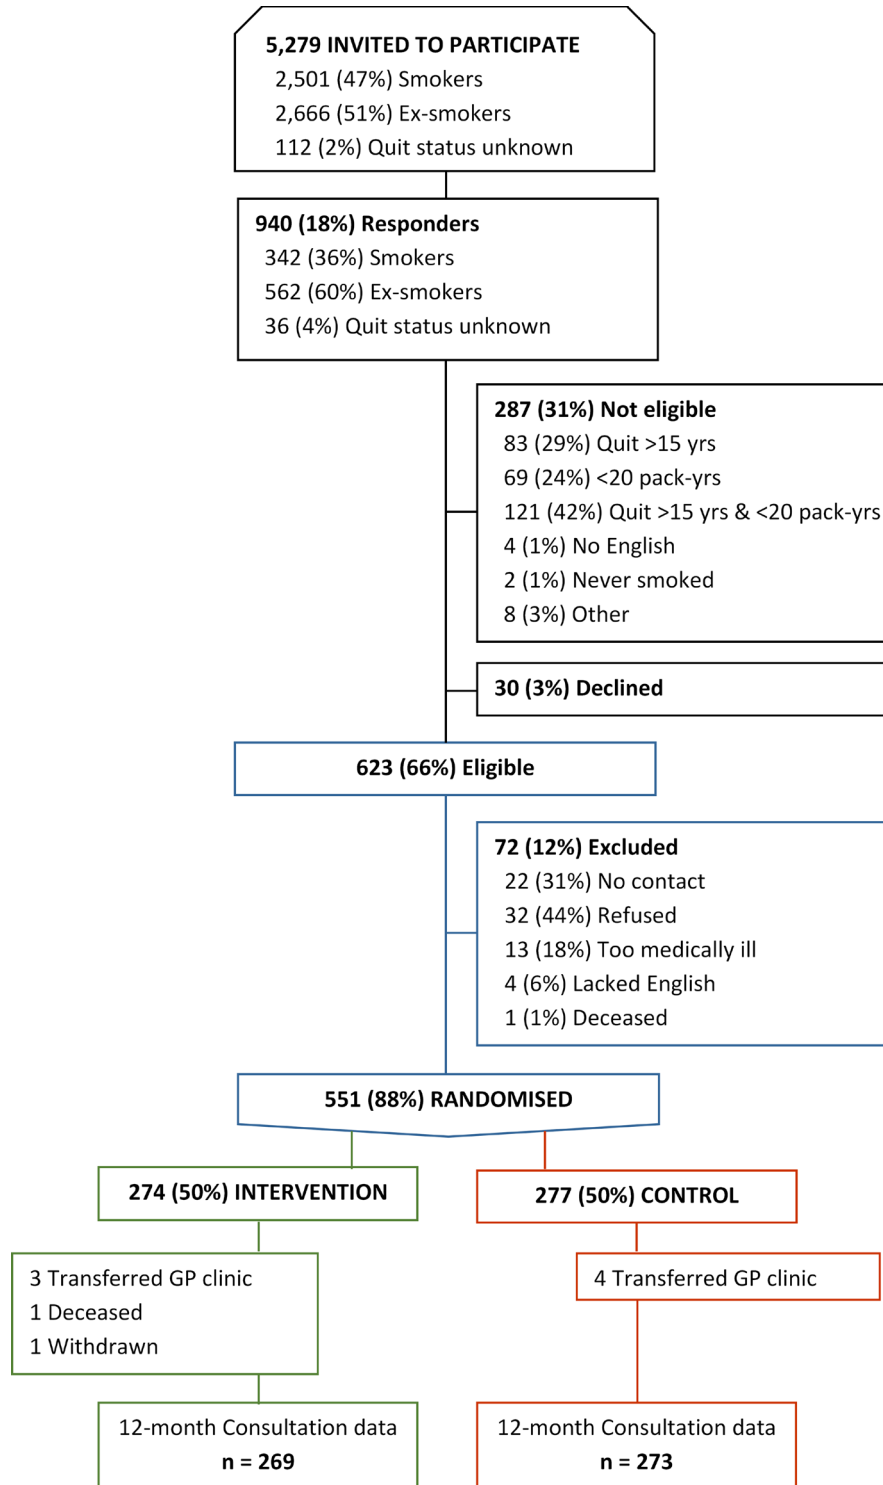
5,279 INVITED TO PARTICIPATE
2,501 (47%) Smokers
2,666 (51%) Ex-smokers
112 (2%) Quit status unknown

940 (18%) Responders
342 (36%) Smokers
562 (60%) Ex-smokers
36 (4%) Quit status unknown

287 (31%) Not eligible
83 (29%) Quit >15 yrs
69 (24%) <20 pack-yrs
121 (42%) Quit >15 yrs & <20 pack-yrs
4 (1%) No English
2 (1%) Never smoked
8 (3%) Other

30 (3%) Declined

623 (66%) Eligible

72 (12%) Excluded
22 (31%) No contact
32 (44%) Refused
13 (18%) Too medically ill
4 (6%) Lacked English
1 (1%) Deceased

551 (88%) RANDOMISED

274 (50%) INTERVENTION

277 (50%) CONTROL

3 Transferred GP clinic
1 Deceased
1 Withdrawn

4 Transferred GP clinic

12-month Consultation data
n = 269

12-month Consultation data
n = 273